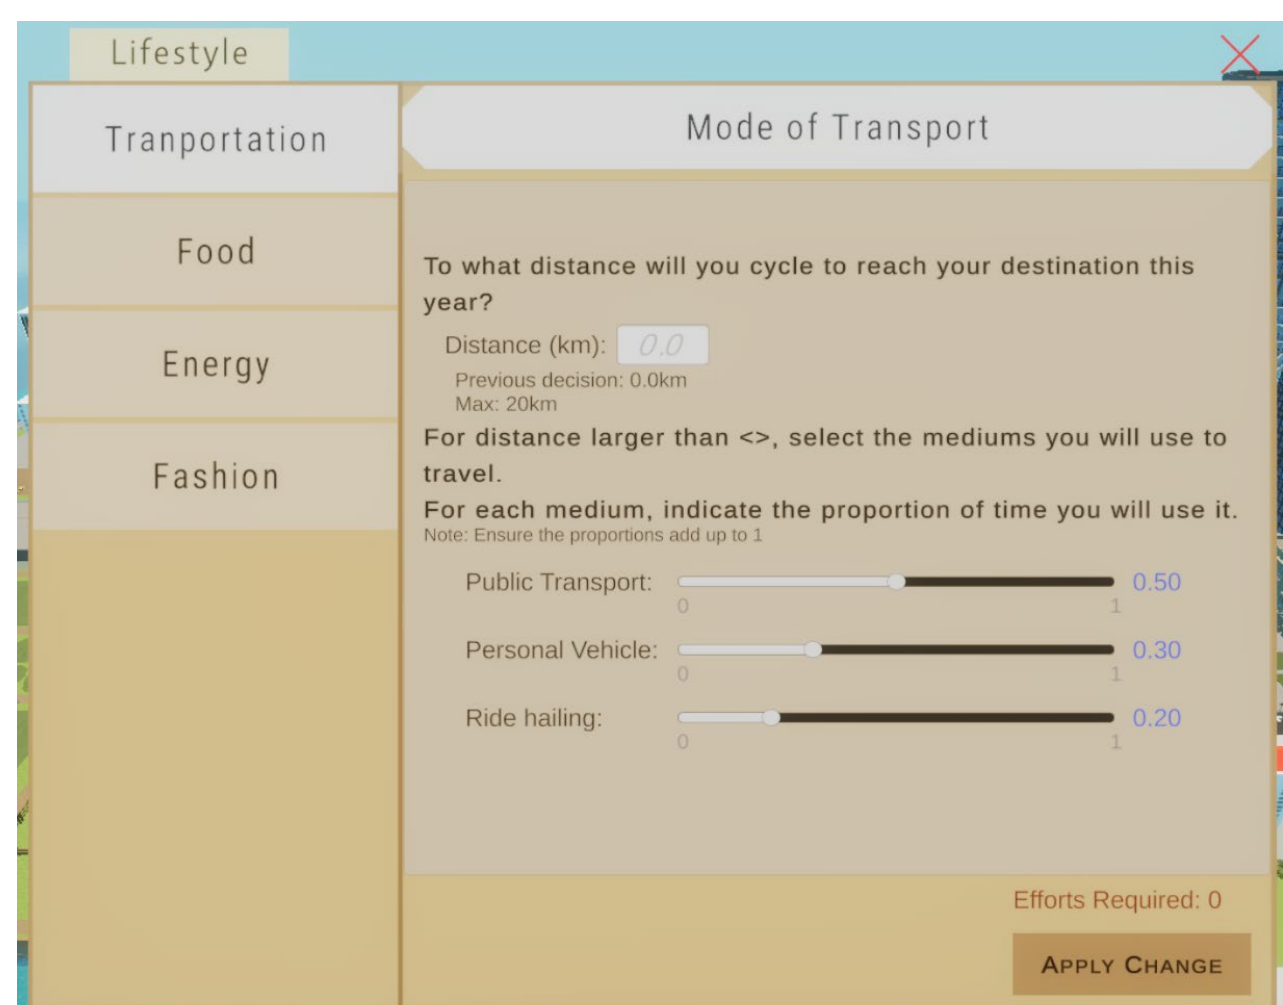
Lifestyle

Tranportation

Food

Energy

Fashion

Mode of Transport

To what distance will you cycle to reach your destination this year?

Distance (km): 0.0

Previous decision: 0.0km
Max: 20km

For distance larger than <>, select the mediums you will use to travel.

For each medium, indicate the proportion of time you will use it.
Note: Ensure the proportions add up to 1

Public Transport: 0 1 0.50

Personal Vehicle: 0 1 0.30

Ride hailing: 0 1 0.20

Efforts Required: 0

APPLY CHANGE